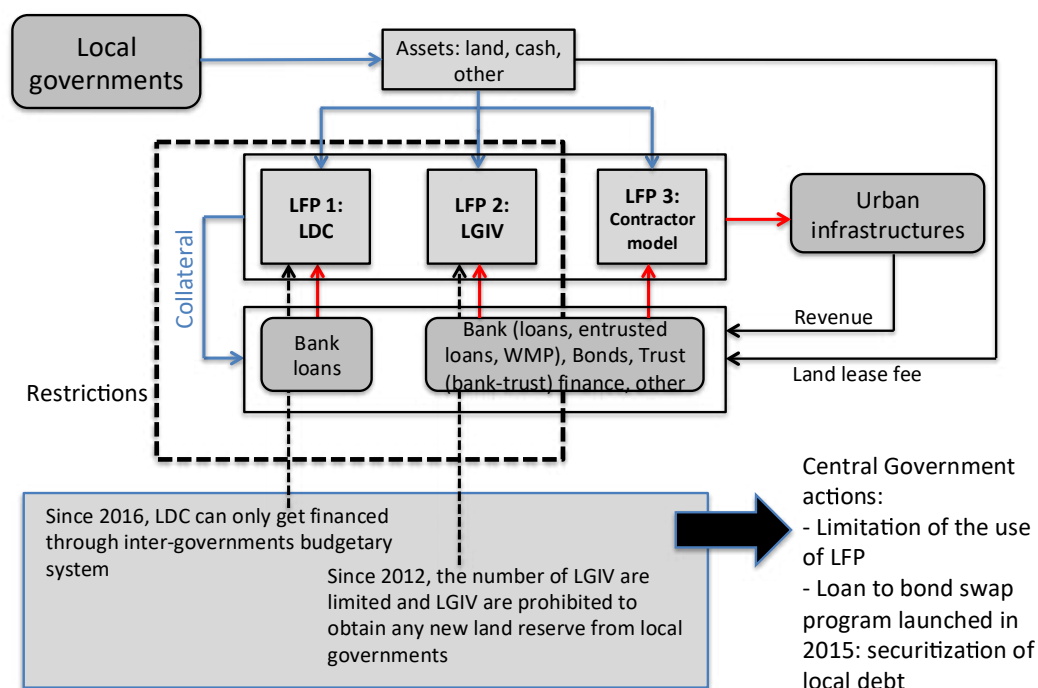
Local governments

Assets: land, cash, other

LFP 1: LDC

LFP 2: LGIV

LFP 3: Contractor model

Urban infrastructures

Collateral

Bank loans

Bank (loans, entrusted loans, WMP), Bonds, Trust (bank-trust) finance, other

Revenue

Land lease fee

Restrictions

Since 2016, LDC can only get financed through inter-governments budgetary system

Since 2012, the number of LGIV are limited and LGIV are prohibited to obtain any new land reserve from local governments

Central Government actions:
- Limitation of the use of LFP
- Loan to bond swap program launched in 2015: securitization of local debt